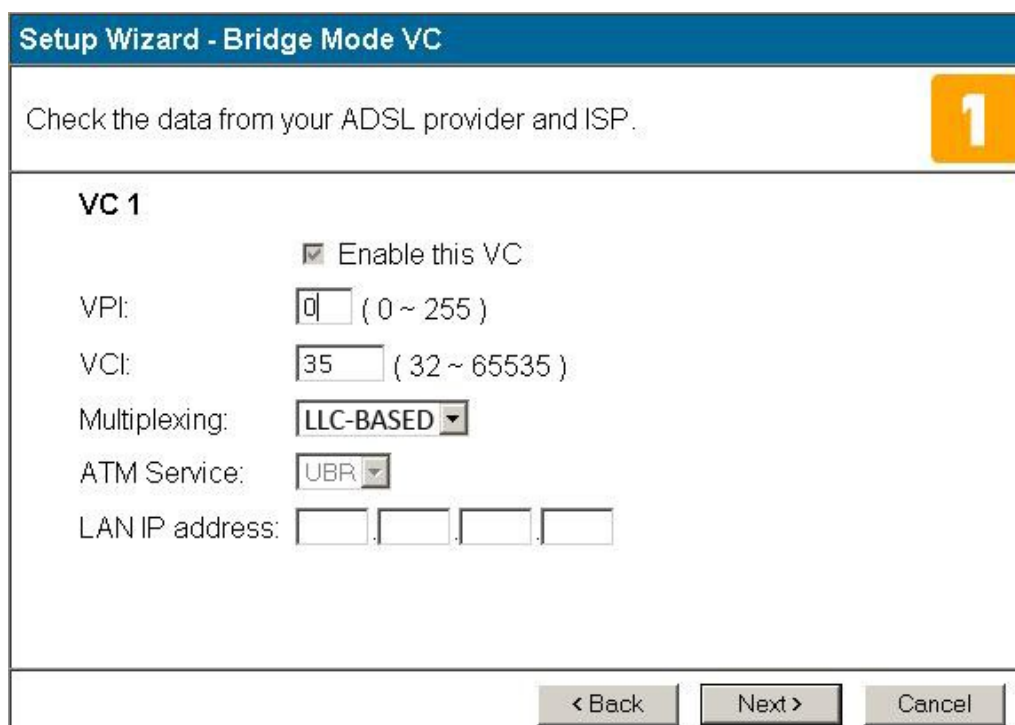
Setup Wizard - Bridge Mode VC

Check the data from your ADSL provider and ISP.

1

VC 1

Enable this VC

VPI: 0 ( 0 ~ 255 )

VCI: 35 ( 32 ~ 65535 )

Multiplexing: LLC-BASED

ATM Service: UBR

LAN IP address: . . .

< Back Next > Cancel